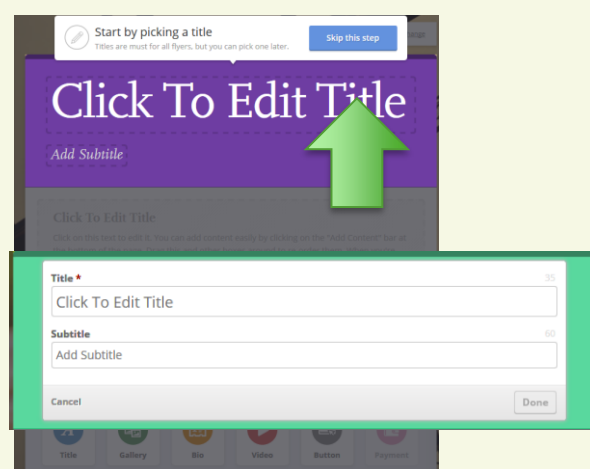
Start by picking a title
Titles are must for all flyers, but you can pick one later.
Skip this step

Click To Edit Title

Add Subtitle

Click To Edit Title

Title *
35
Click To Edit Title
Subtitle
60
Add Subtitle
Cancel
Done

Title
Gallery
Bio
Video
Button
Payment